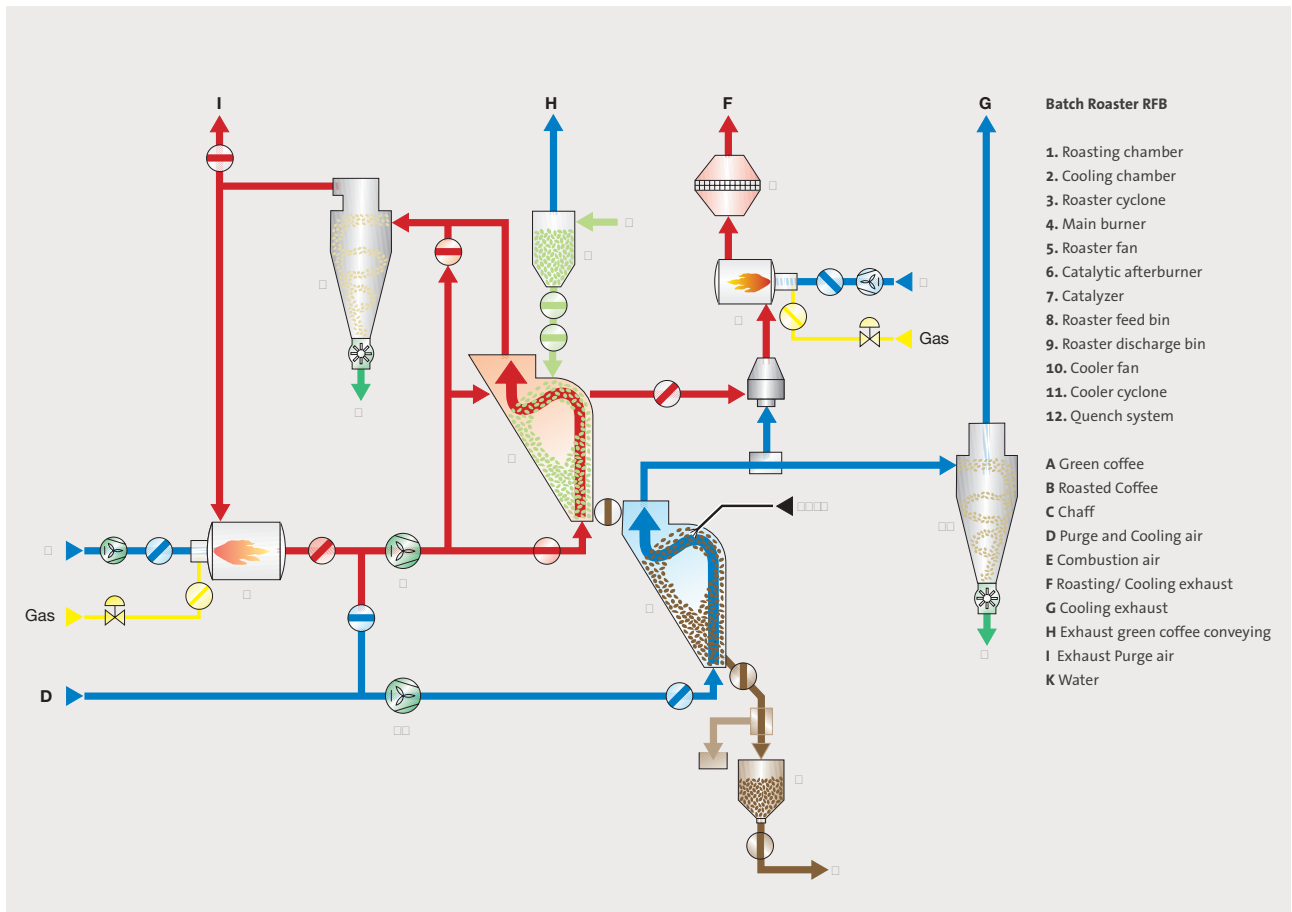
I

H

F

G

Gas

Gas

D

Batch Roaster RFB

**1.** Roasting chamber
**2.** Cooling chamber
**3.** Roaster cyclone
**4.** Main burner
**5.** Roaster fan
**6.** Catalytic afterburner
**7.** Catalyzer
**8.** Roaster feed bin
**9.** Roaster discharge bin
**10.** Cooler fan
**11.** Cooler cyclone
**12.** Quench system

**A** Green coffee
**B** Roasted Coffee
**C** Chaff
**D** Purge and Cooling air
**E** Combustion air
**F** Roasting/ Cooling exhaust
**G** Cooling exhaust
**H** Exhaust green coffee conveying
**I** Exhaust Purge air
**K** Water